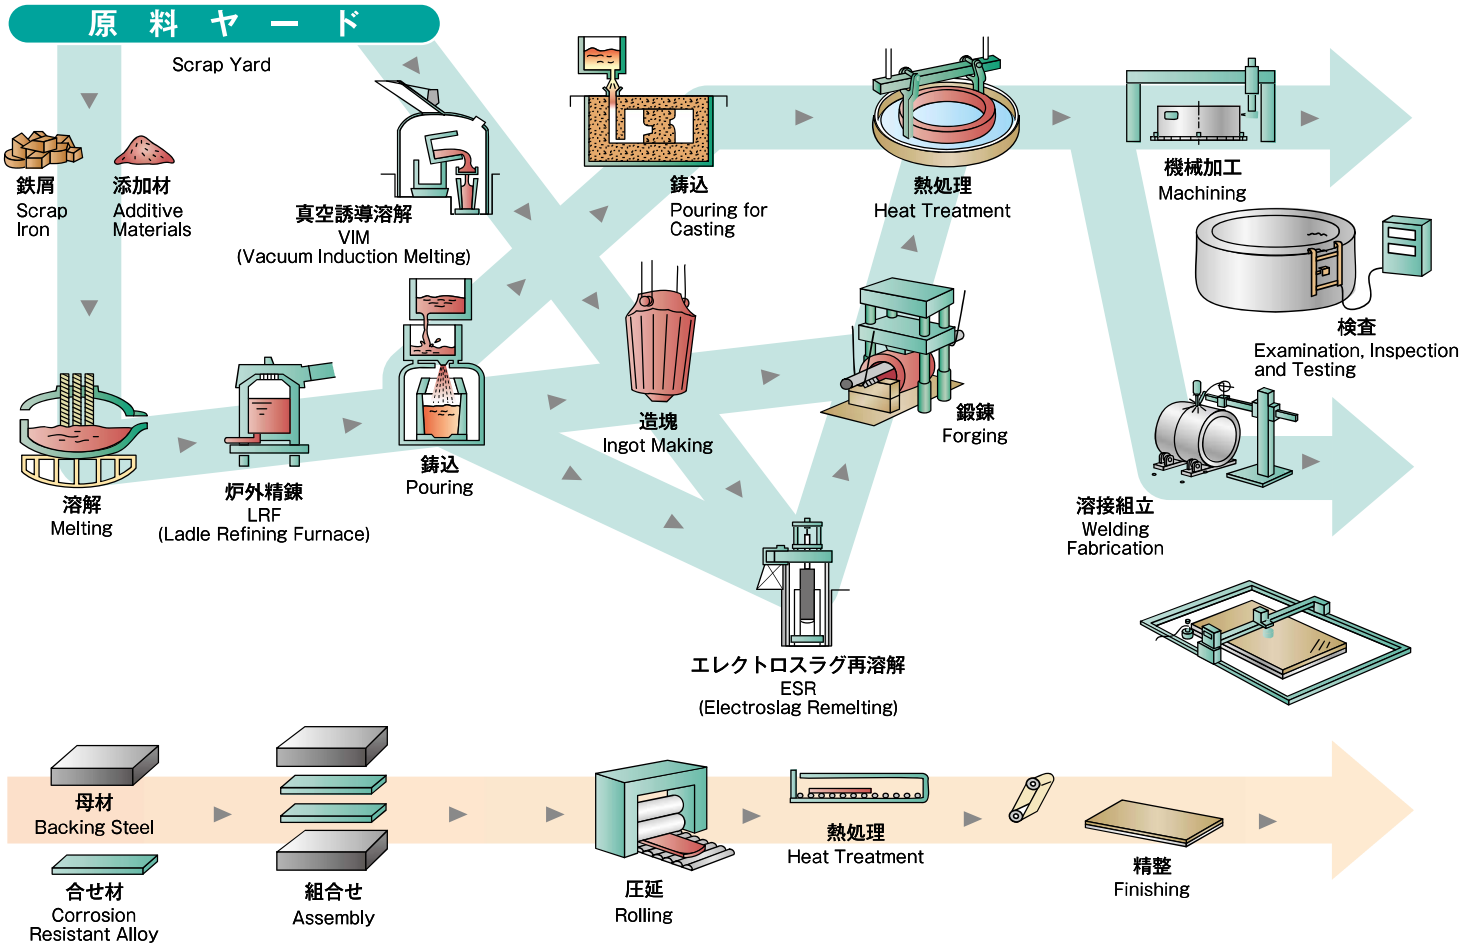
原 料 ヤ ー ド
Scrap Yard

鉄屑
Scrap Iron

添加材
Additive Materials

真空誘導溶解
VIM
(Vacuum Induction Melting)

鋳込
Pouring for Casting

熱処理
Heat Treatment

機械加工
Machining

検査
Examination, Inspection and Testing

溶解
Melting

炉外精錬
LRF
(Ladle Refining Furnace)

鋳込
Pouring

造塊
Ingot Making

鍛錬
Forging

溶接組立
Welding Fabrication

エレクトロスラグ再溶解
ESR
(Electroslag Remelting)

母材
Backing Steel

合せ材
Corrosion Resistant Alloy

組合せ
Assembly

圧延
Rolling

熱処理
Heat Treatment

精整
Finishing